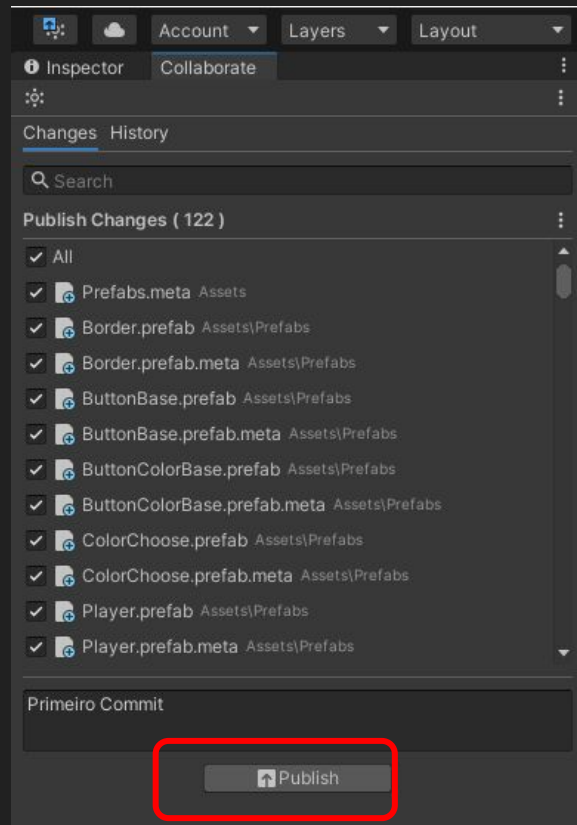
Account Layers Layout

Inspector Collaborate

Changes History

Search

Publish Changes ( 122 )

All

Prefabs.meta Assets

Border.prefab Assets\Prefabs

Border.prefab.meta Assets\Prefabs

ButtonBase.prefab Assets\Prefabs

ButtonBase.prefab.meta Assets\Prefabs

ButtonColorBase.prefab Assets\Prefabs

ButtonColorBase.prefab.meta Assets\Prefabs

ColorChoose.prefab Assets\Prefabs

ColorChoose.prefab.meta Assets\Prefabs

Player.prefab Assets\Prefabs

Player.prefab.meta Assets\Prefabs

Primeiro Commit

Publish